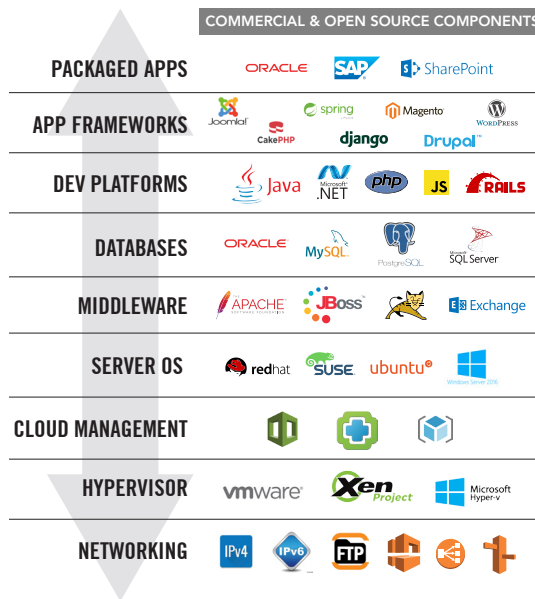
COMMERCIAL & OPEN SOURCE COMPONENTS

PACKAGED APPS
ORACLE SAP SharePoint

APP FRAMEWORKS
Joomla! spring Magento WordPress CakePHP django Drupal

DEV PLATFORMS
Java Microsoft .NET php JS RAILS

DATABASES
ORACLE MySQL PostgreSQL Microsoft SQL Server

MIDDLEWARE
APACHE JBoss Exchange

SERVER OS
redhat SUSE ubuntu Windows Server 2016

CLOUD MANAGEMENT

HYPERVISOR
vmware Xen Project Microsoft Hyper-v

NETWORKING
IPv4 IPv6 FTP